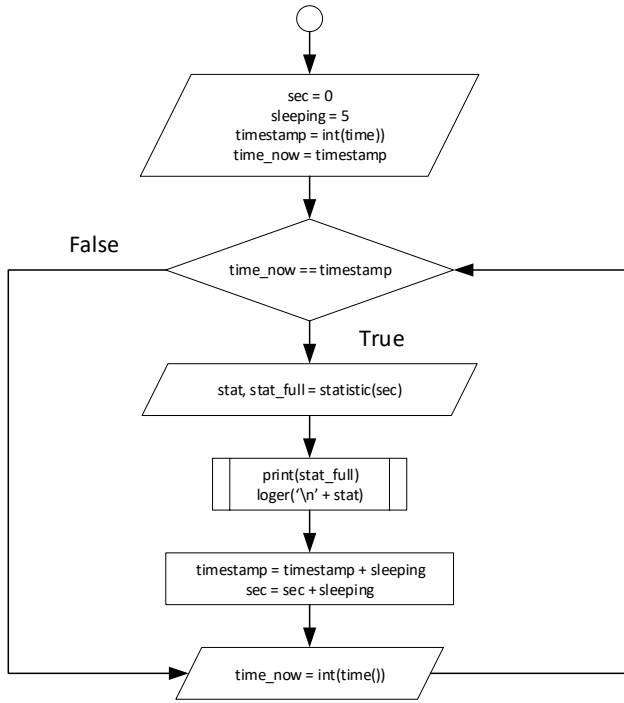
sec = 0
sleeping = 5
timestamp = int(time))
time_now = timestamp

False

time_now == timestamp

True

stat, stat_full = statistic(sec)

print(stat_full)
loger('\n' + stat)

timestamp = timestamp + sleeping
sec = sec + sleeping

time_now = int(time())